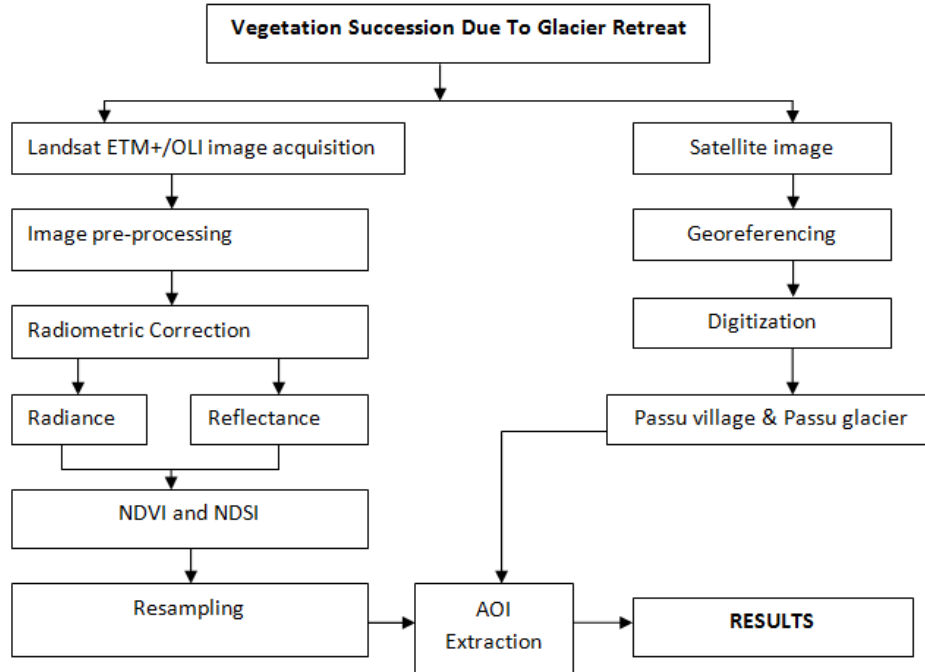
Vegetation Succession Due To Glacier Retreat

Landsat ETM+/OLI image acquisition

Image pre-processing

Radiometric Correction

Radiance

Reflectance

NDVI and NDSI

Resampling

Satellite image

Georeferencing

Digitization

Passu village & Passu glacier

AOI Extraction

RESULTS